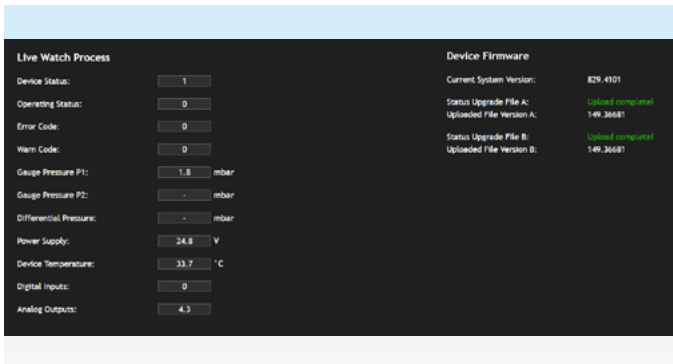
Live Watch Process

Device Status: 1

Operating Status: 0

Error Code: 0

Warn Code: 0

Gauge Pressure P1: 1.8 mbar

Gauge Pressure P2: - mbar

Differential Pressure: - mbar

Power Supply: 24.8 V

Device Temperature: 33.7 °C

Digital Inputs: 0

Analog Outputs: 4.3

Device Firmware

Current System Version: 829.4101

Status Upgrade File A: Upload complete!
Uploaded File Version A: 149.36681

Status Upgrade File B: Upload complete!
Uploaded File Version B: 149.36681